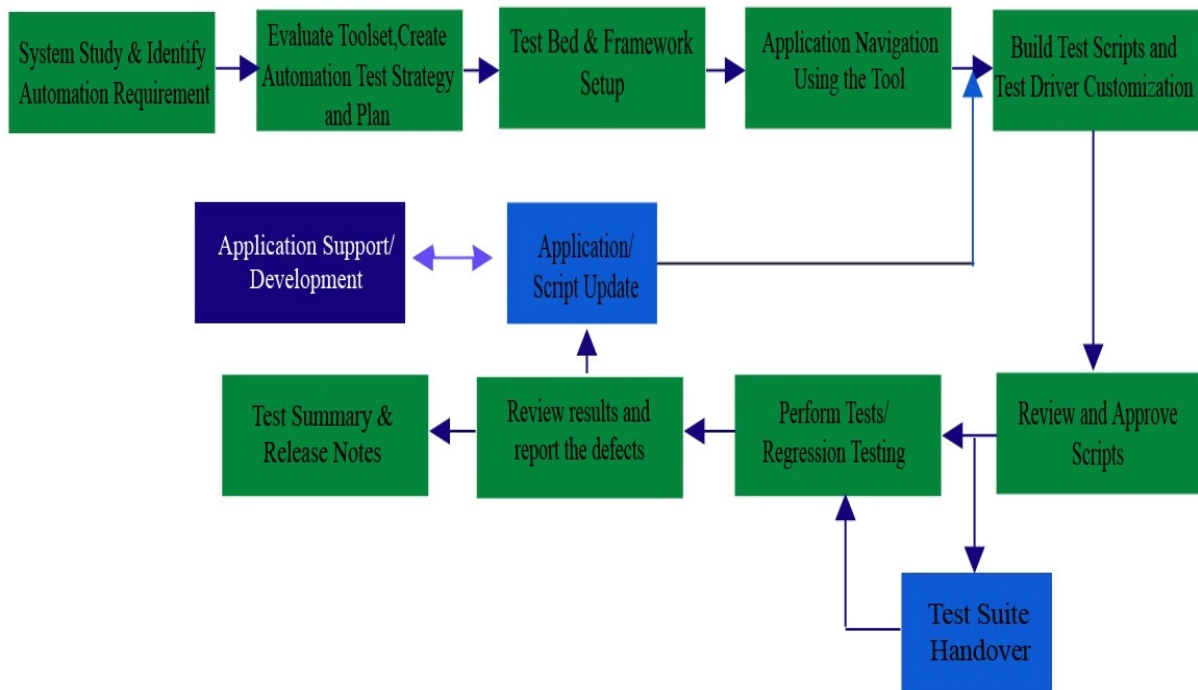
System Study & Identify Automation Requirement

Evaluate Toolset,Create Automation Test Strategy and Plan

Test Bed & Framework Setup

Application Navigation Using the Tool

Build Test Scripts and Test Driver Customization

Application Support/ Development

Application/ Script Update

Test Summary & Release Notes

Review results and report the defects

Perform Tests/ Regression Testing

Review and Approve Scripts

Test Suite Handover